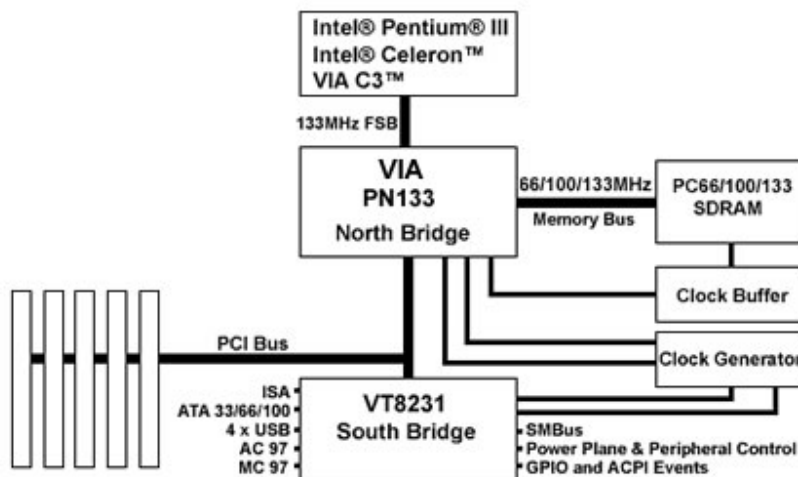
Intel® Pentium® III
Intel® Celeron™
VIA C3™

133MHz FSB

VIA
PN133
North Bridge

66/100/133MHz
Memory Bus

PC66/100/133
SDRAM

Clock Buffer

PCI Bus

Clock Generator

ISA
ATA 33/66/100
4 x USB
AC 97
MC 97

VT8231
South Bridge

SMBus
Power Plane & Peripheral Control
GPIO and ACPI Events